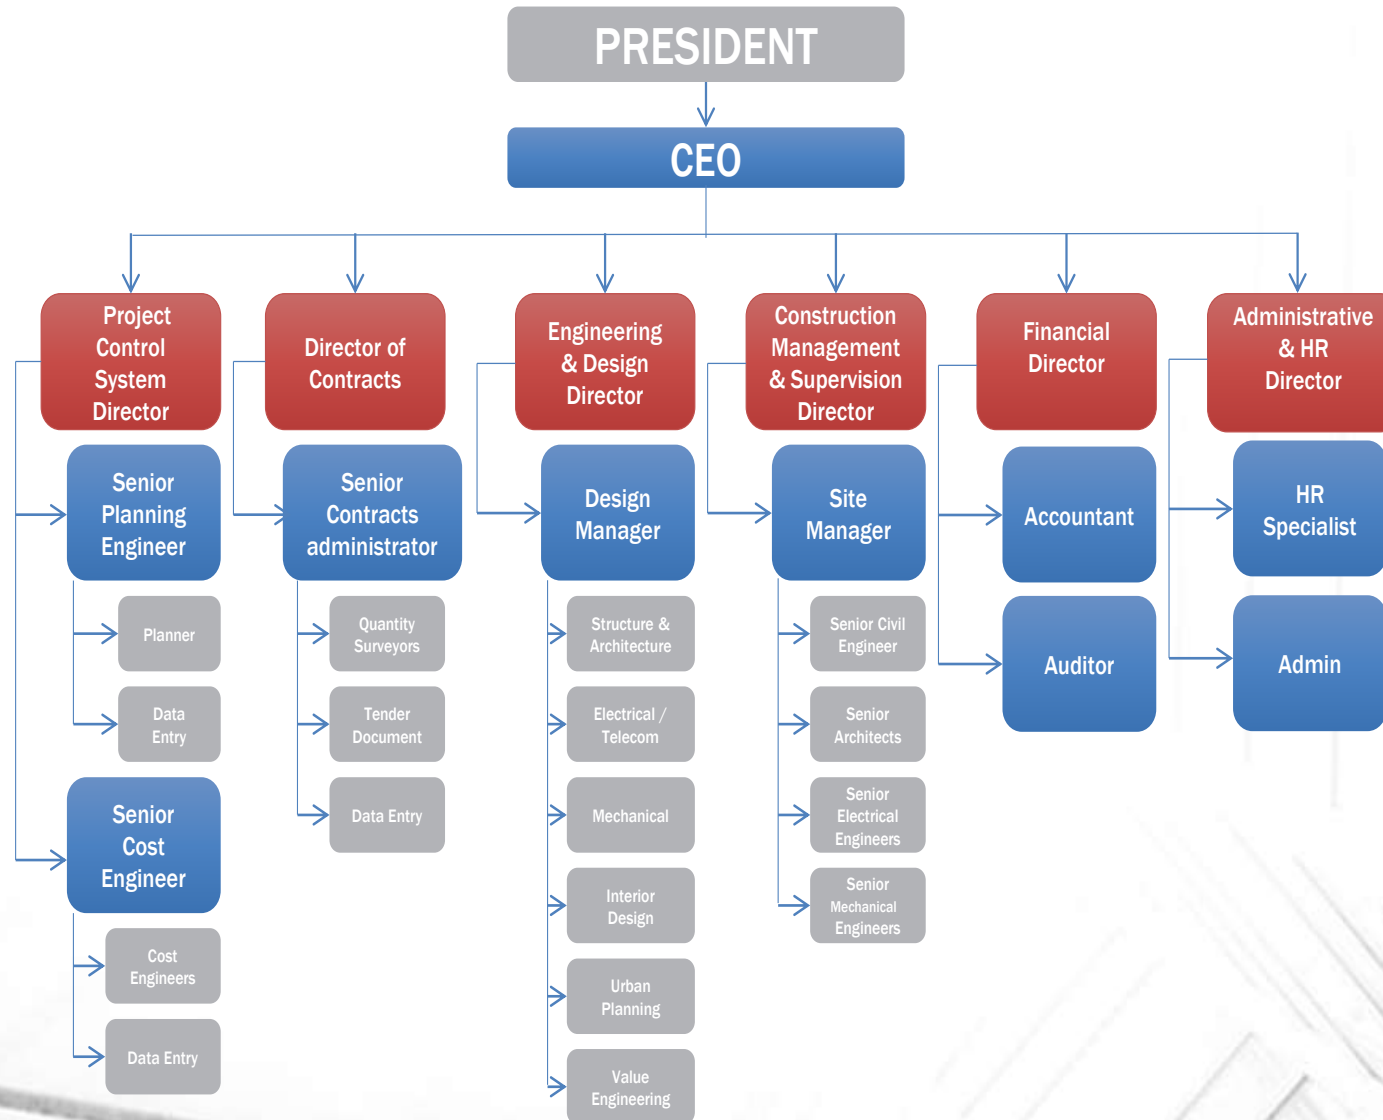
PRESIDENT

CEO

Project Control System Director

Senior Planning Engineer

Planner

Data Entry

Senior Cost Engineer

Cost Engineers

Data Entry

Director of Contracts

Senior Contracts administrator

Quantity Surveyors

Tender Document

Data Entry

Engineering & Design Director

Design Manager

Structure & Architecture

Electrical / Telecom

Mechanical

Interior Design

Urban Planning

Value Engineering

Construction Management & Supervision Director

Site Manager

Senior Civil Engineer

Senior Architects

Senior Electrical Engineers

Senior Mechanical Engineers

Financial Director

Accountant

Auditor

Administrative & HR Director

HR Specialist

Admin